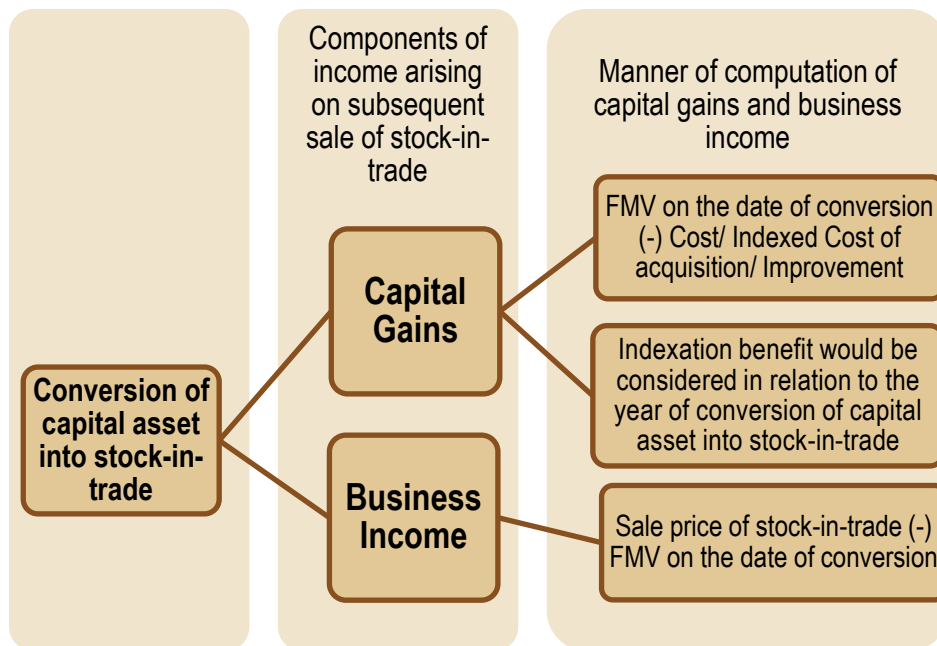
Components of income arising on subsequent sale of stock-in-trade

Manner of computation of capital gains and business income

Conversion of capital asset into stock-in-trade

Capital Gains

Business Income

FMV on the date of conversion (-) Cost/ Indexed Cost of acquisition/ Improvement

Indexation benefit would be considered in relation to the year of conversion of capital asset into stock-in-trade

Sale price of stock-in-trade (-) FMV on the date of conversion